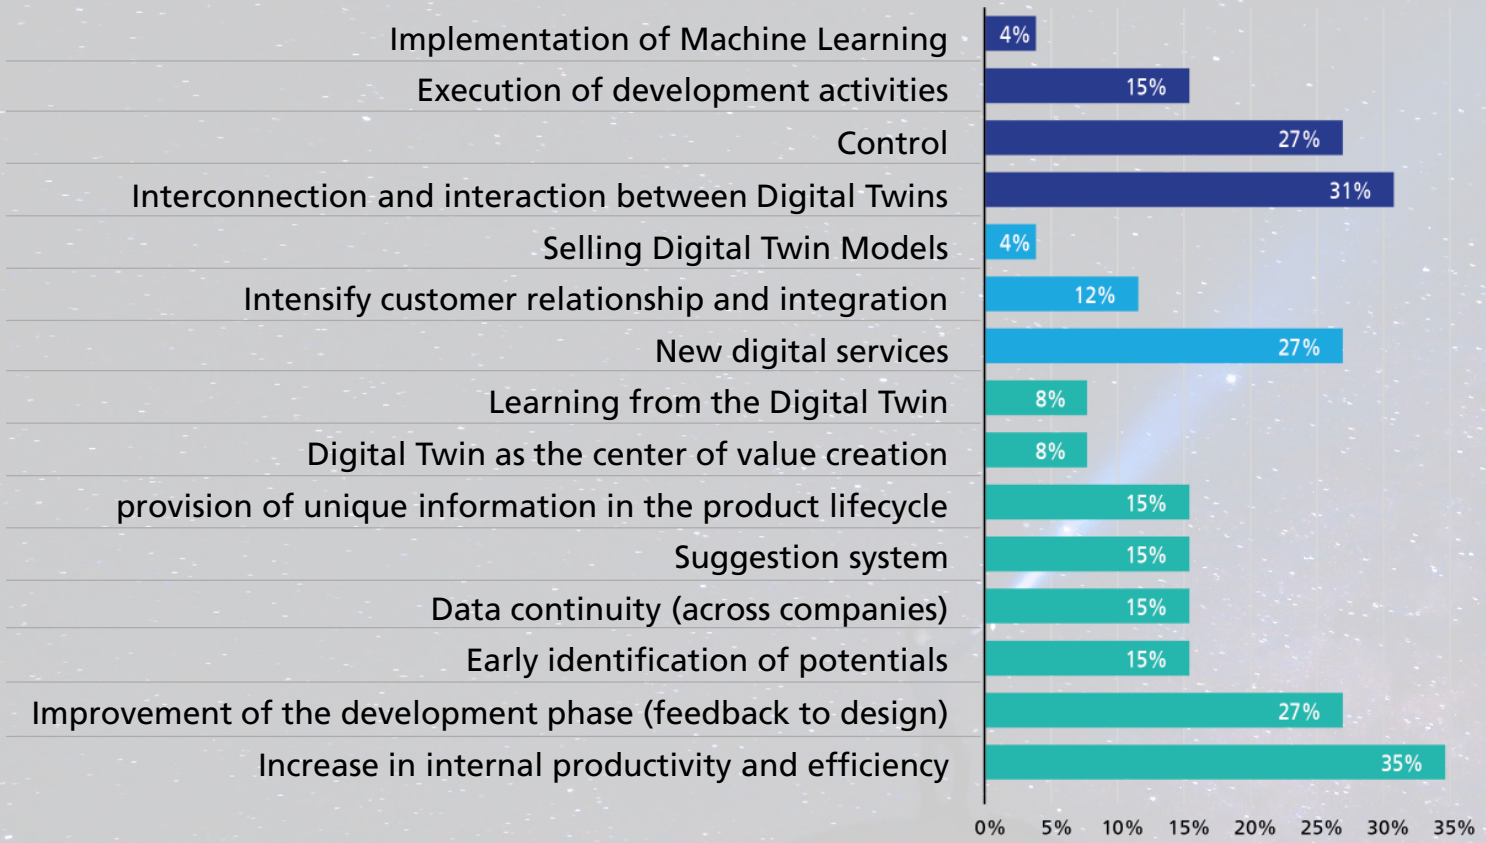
| | |
|---|---|
| Implementation of Machine Learning | 4% |
| Execution of development activities | 15% |
| Control | 27% |
| Interconnection and interaction between Digital Twins | 31% |
| Selling Digital Twin Models | 4% |
| Intensify customer relationship and integration | 12% |
| New digital services | 27% |
| Learning from the Digital Twin | 8% |
| Digital Twin as the center of value creation | 8% |
| provision of unique information in the product lifecycle | 15% |
| Suggestion system | 15% |
| Data continuity (across companies) | 15% |
| Early identification of potentials | 15% |
| Improvement of the development phase (feedback to design) | 27% |
| Increase in internal productivity and efficiency | 35% |

0% 5% 10% 15% 20% 25% 30% 35%